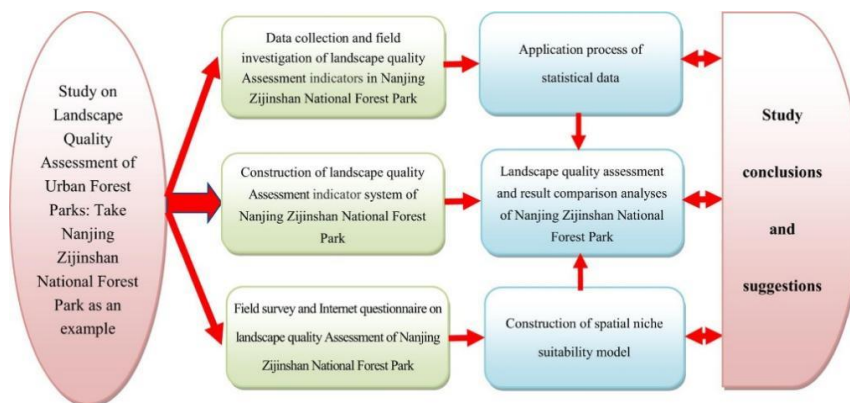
Study on Landscape Quality Assessment of Urban Forest Parks: Take Nanjing Zijinshan National Forest Park as an example

Data collection and field investigation of landscape quality Assessment indicators in Nanjing Zijinshan National Forest Park

Construction of landscape quality Assessment indicator system of Nanjing Zijinshan National Forest Park

Field survey and Internet questionnaire on landscape quality Assessment of Nanjing Zijinshan National Forest Park

Application process of statistical data

Landscape quality assessment and result comparison analyses of Nanjing Zijinshan National Forest Park

Construction of spatial niche suitability model

Study conclusions and suggestions